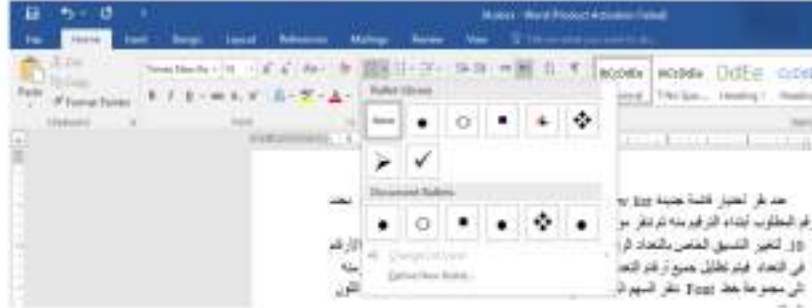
Mahdi - Word (Product Activation Failed)

File Home Insert Design Layout References Mailings Review View Tell me what you want to do

Paste Cut Copy Format Painter

Clipboard

Times New Ro 11

Font

Bullet Library

None

Document Bullets

Change List Level

Define New Bullet...

AaBbCcDdEe AaBbCcDc AaBbCc AaBbCcD
Normal No Spac... Heading 1 Heading 2

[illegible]